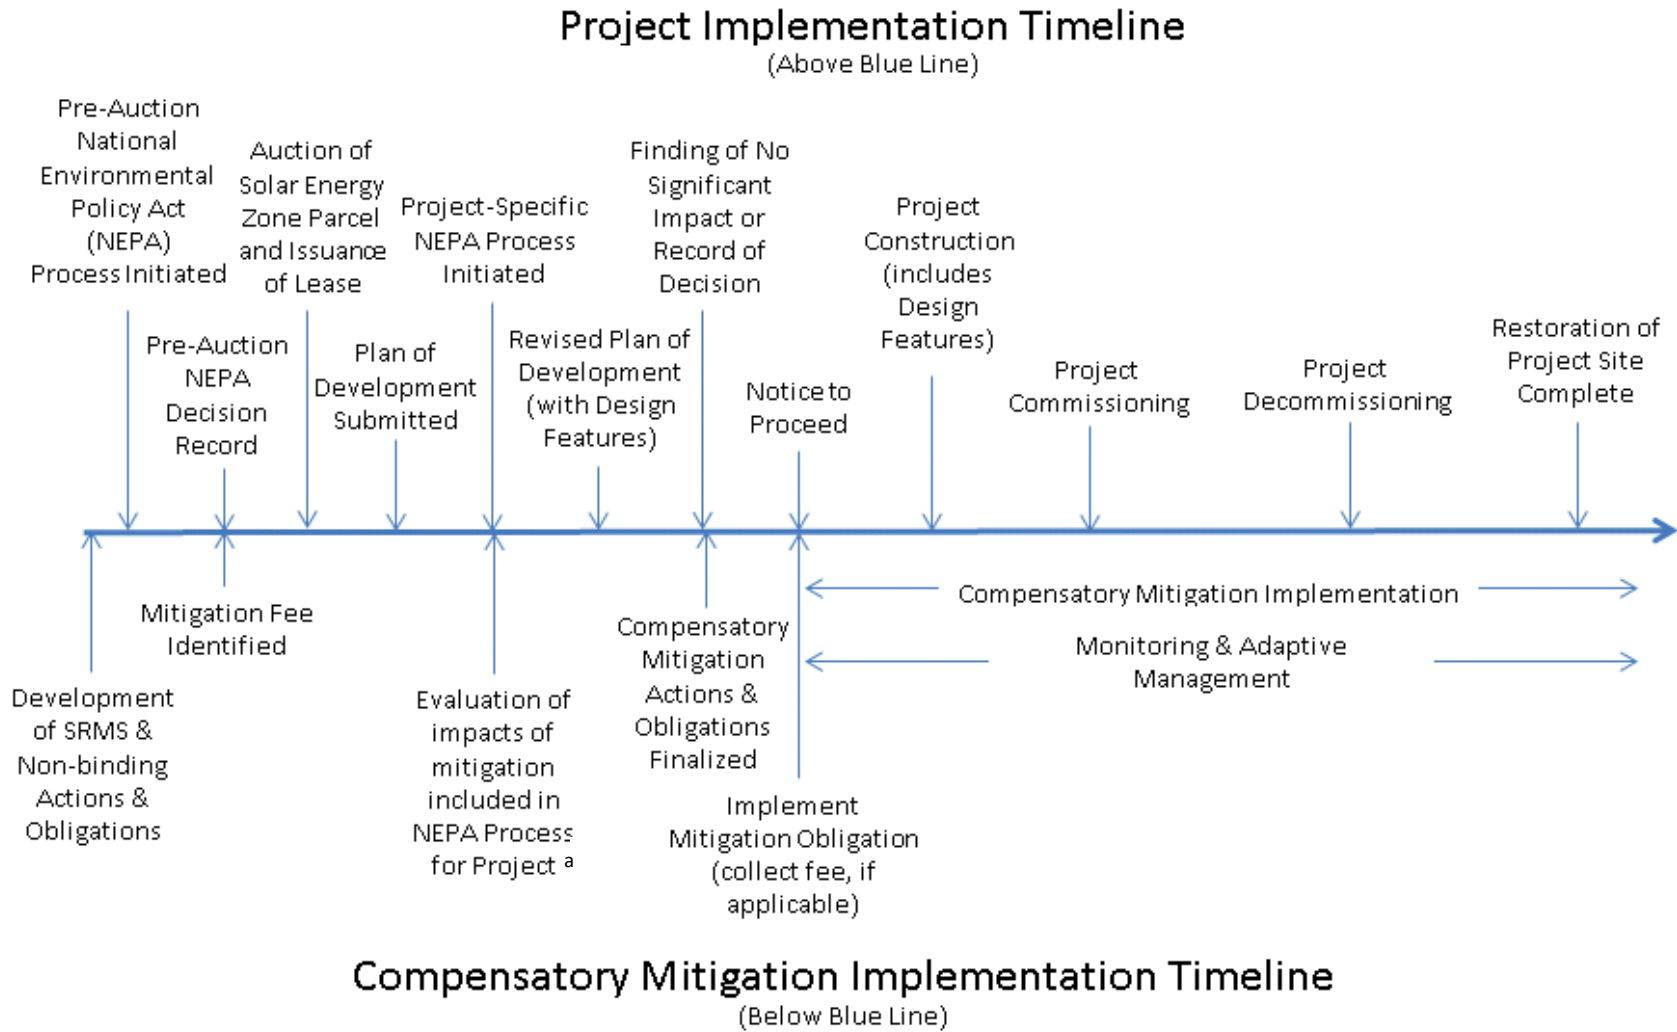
Project Implementation Timeline
(Above Blue Line)

Pre-Auction National Environmental Policy Act (NEPA) Process Initiated

Pre-Auction NEPA Decision Record

Auction of Solar Energy Zone Parcel and Issuance of Lease

Plan of Development Submitted

Project-Specific NEPA Process Initiated

Revised Plan of Development (with Design Features)

Finding of No Significant Impact or Record of Decision

Notice to Proceed

Project Construction (includes Design Features)

Project Commissioning

Project Decommissioning

Restoration of Project Site Complete

Development of SRMS & Non-binding Actions & Obligations

Mitigation Fee Identified

Evaluation of impacts of mitigation included in NEPA Process for Project a

Compensatory Mitigation Actions & Obligations Finalized

Implement Mitigation Obligation (collect fee, if applicable)

Compensatory Mitigation Implementation

Monitoring & Adaptive Management

Compensatory Mitigation Implementation Timeline
(Below Blue Line)